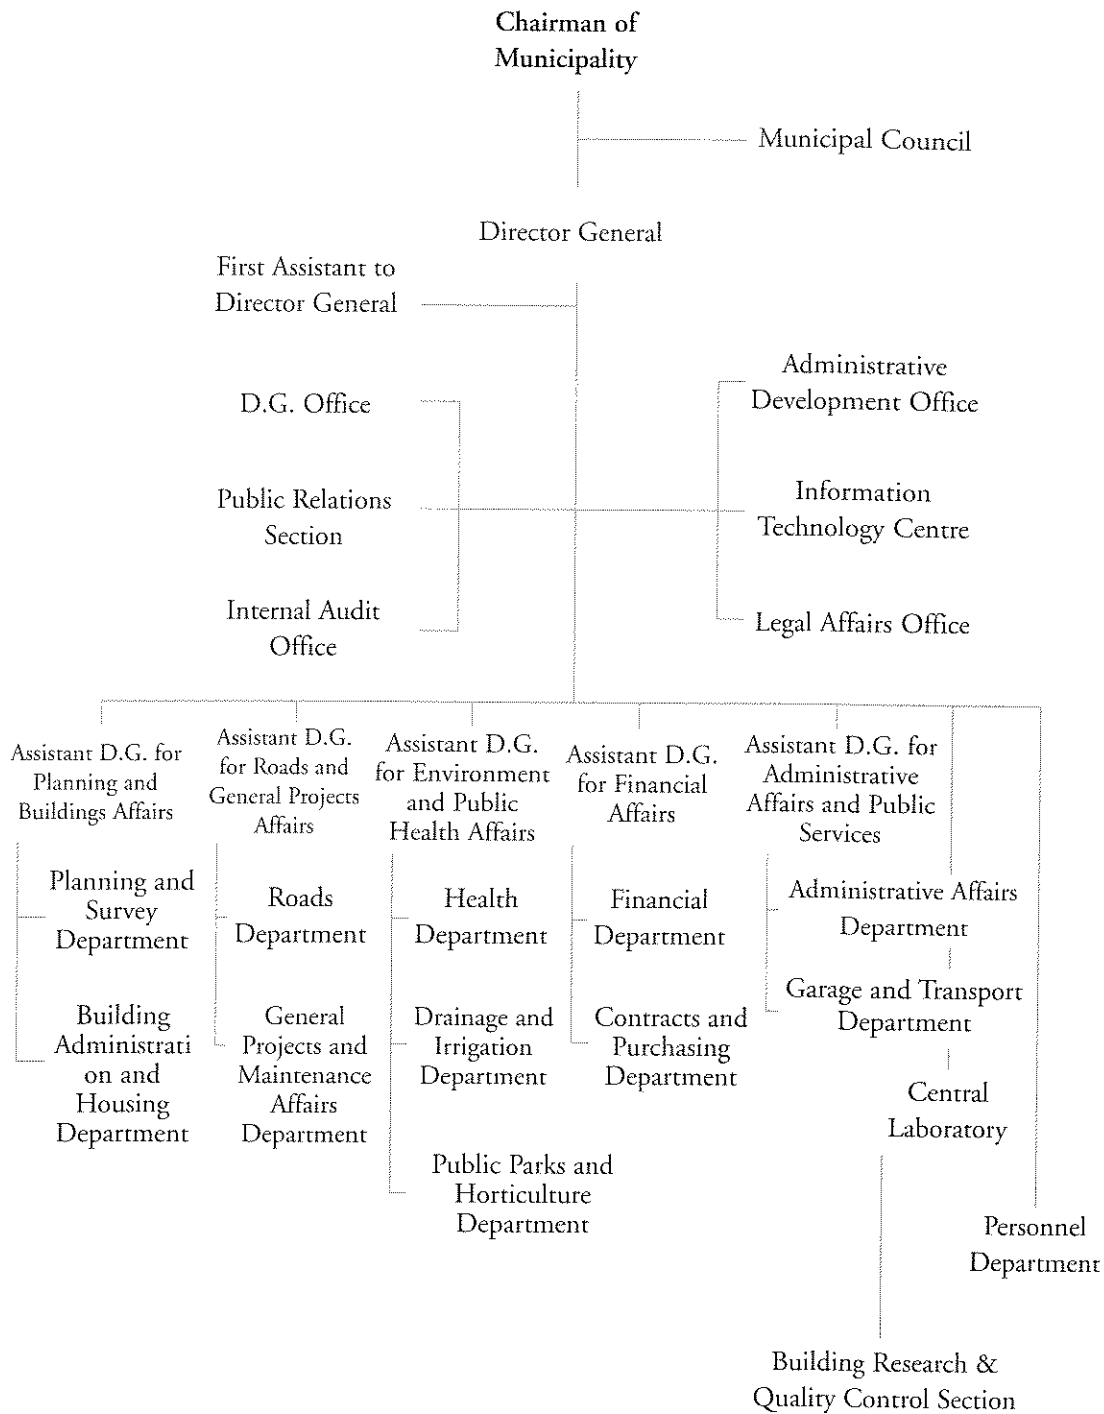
Chairman of Municipality

Municipal Council

Director General

First Assistant to Director General

D.G. Office

Public Relations Section

Internal Audit Office

Administrative Development Office

Information Technology Centre

Legal Affairs Office

Assistant D.G. for Planning and Buildings Affairs

Planning and Survey Department

Building Administrati on and Housing Department

Assistant D.G. for Roads and General Projects Affairs

Roads Department

General Projects and Maintenance Affairs Department

Assistant D.G. for Environment and Public Health Affairs

Health Department

Drainage and Irrigation Department

Public Parks and Horticulture Department

Assistant D.G. for Financial Affairs

Financial Department

Contracts and Purchasing Department

Assistant D.G. for Administrative Affairs and Public Services

Administrative Affairs Department

Garage and Transport Department

Central Laboratory

Personnel Department

Building Research & Quality Control Section